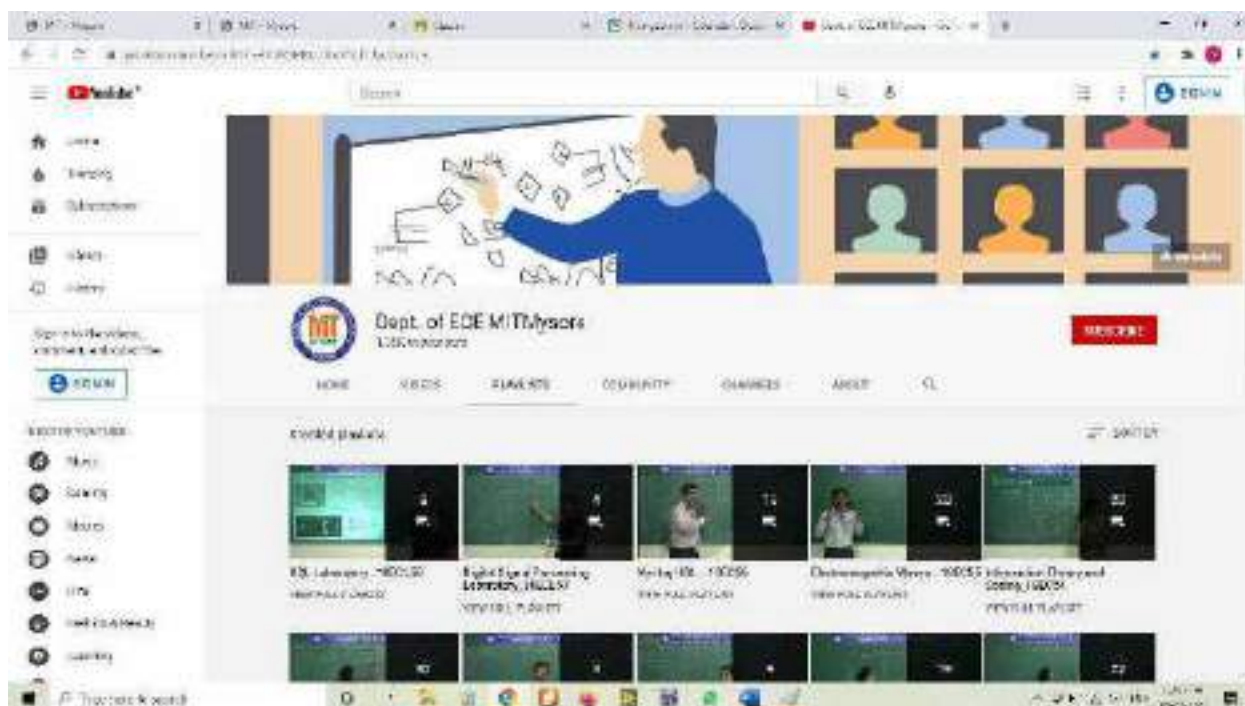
YouTube

Search

SIGN IN

Home
Trending
Subscriptions

Library
History

Sign in to like videos, comment, and subscribe.

SIGN IN

BEST OF YOUTUBE
Music
Sports
Gaming
Movies
News
Live
Fashion & Beauty
Learning

Dept. of ECE MITMysore
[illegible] subscribers

SUBSCRIBE

HOME
VIDEOS
PLAYLISTS
COMMUNITY
CHANNELS
ABOUT

Created playlists

SORT BY

4
6
13
22
22

HDL Laboratory - 18ECL58
VIEW FULL PLAYLIST

Digital Signal Processing Laboratory - 18ECL57
VIEW FULL PLAYLIST

Verilog HDL - 18EC56
VIEW FULL PLAYLIST

Electromagnetic Waves - 18EC55
VIEW FULL PLAYLIST

Information Theory and Coding - 18EC54
VIEW FULL PLAYLIST

Type here to search